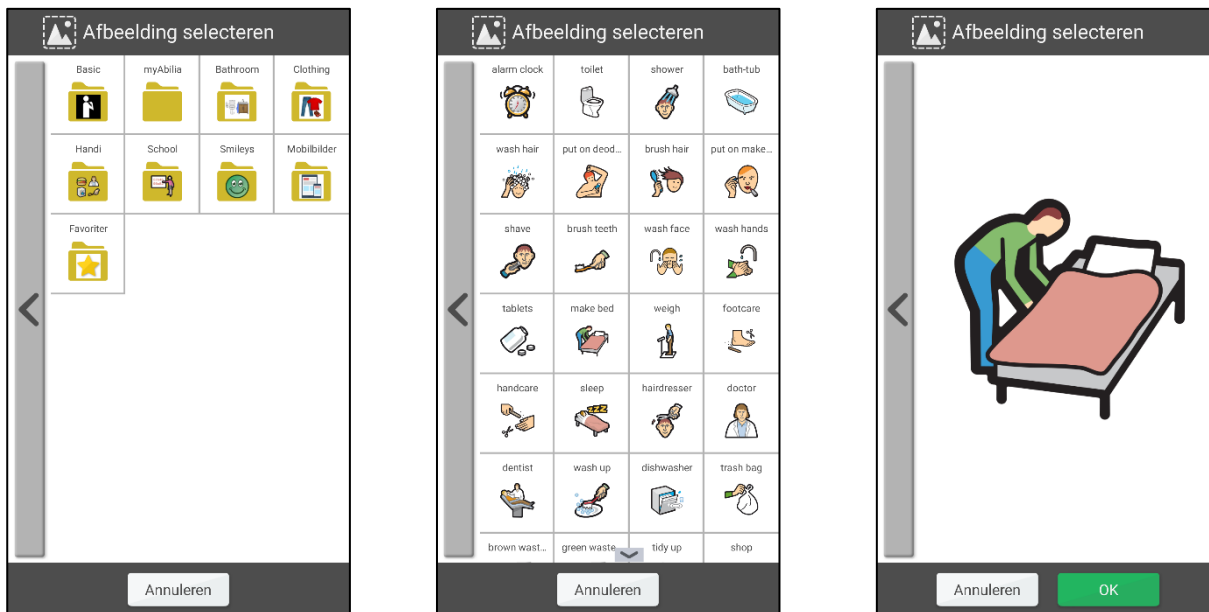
Afbeelding selecteren

| Basic | myAbilia | Bathroom | Clothing |
|---|---|---|---|
| Handi | School | Smileys | Mobilbilder |
| Favoriter | | | |

Annuleren

Afbeelding selecteren

| alarm clock | toilet | shower | bath-tub |
|---|---|---|---|
| wash hair | put on deod... | brush hair | put on make... |
| shave | brush teeth | wash face | wash hands |
| tablets | make bed | weigh | footcare |
| handcare | sleep | hairdresser | doctor |
| dentist | wash up | dishwasher | trash bag |
| brown wast... | green waste | tidy up | shop |

Annuleren

Afbeelding selecteren

Annuleren

OK